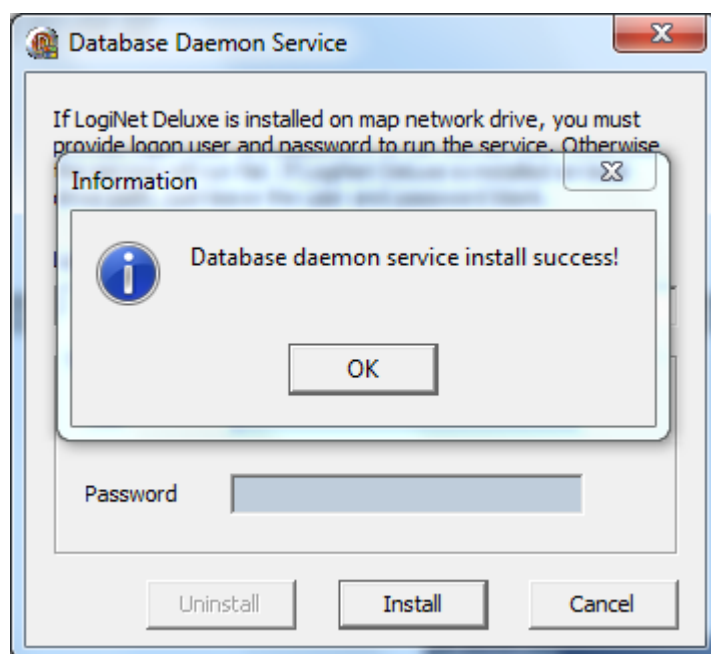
Database Daemon Service

If LogiNet Deluxe is installed on map network drive, you must provide logon user and password to run the service. Otherwise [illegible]

Information

Database daemon service install success!

OK

Password

Uninstall

Install

Cancel